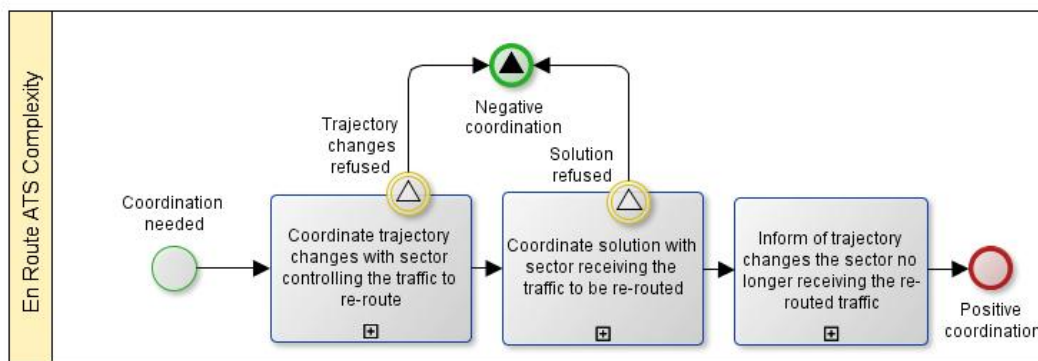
En Route ATS Complexity

Negative coordination

Trajectory changes refused

Solution refused

Coordination needed

Coordinate trajectory changes with sector controlling the traffic to re-route

Coordinate solution with sector receiving the traffic to be re-routed

Inform of trajectory changes the sector no longer receiving the re-routed traffic

Positive coordination